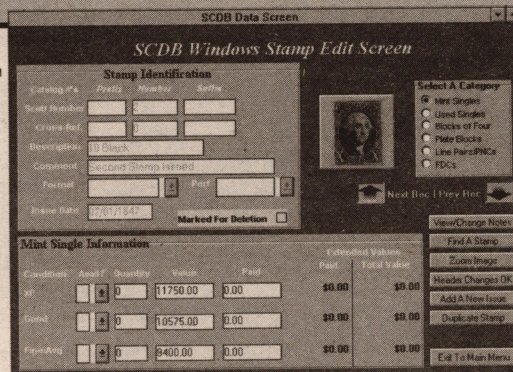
SCDB Data Screen

SCDB Windows Stamp Edit Screen

Stamp Identification

Catalog #'s Prefix Number Suffix

Scott Number

Cross Ref.

Description 10 Black

Comment Second Stamp Issued

Format Perf.

Issue Date 7/01/1847

Marked For Deletion

Select A Category

Mint Singles

Used Singles

Blocks of Four

Plate Blocks

Line Pairs/PNCs

FDCs

Next Rec | Prev Rec

View/Change Notes

Find A Stamp

Zoom Image

Header Changes OK

Add A New Issue

Duplicate Stamp

Exit To Main Menu

Mint Single Information

Extended Values

| Condition | Avail? | Quantity | Value | Paid | Paid | Total Value |
|---|---|---|---|---|---|---|
| XF | | 0 | 11750.00 | 0.00 | \$0.00 | \$0.00 |
| Good | | 0 | 10575.00 | 0.00 | \$0.00 | \$0.00 |
| Fine/Avg | | 0 | 8400.00 | 0.00 | \$0.00 | \$0.00 |